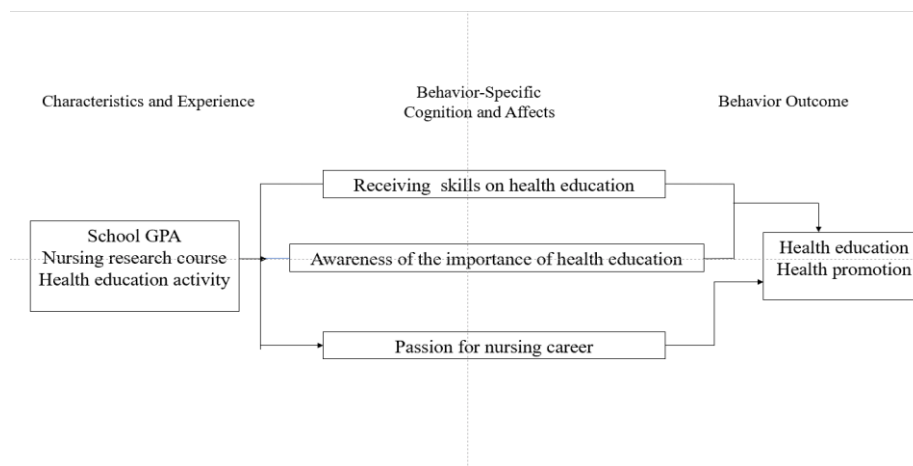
Characteristics and Experience

Behavior-Specific Cognition and Affects

Behavior Outcome

Receiving skills on health education

School GPA
Nursing research course
Health education activity

Awareness of the importance of health education

Health education
Health promotion

Passion for nursing career